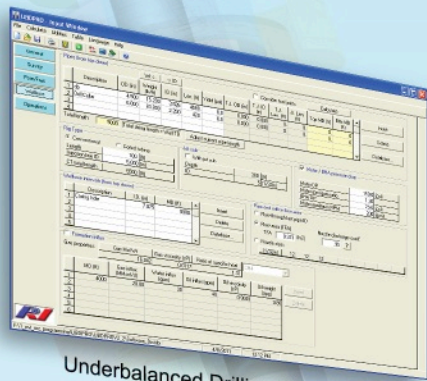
UBDPRO - Input Window
File Calculation Utilities Table Language Help
General
Survey
Flow Test
Wellbore
Operations
Description
OD (in)
Length (ft)
ID (in)
Len. (ft)
Weight (lb/ft)
Grade
Consider tool joints
Total length
Rig Type
Conventional
Coiled tubing
Length
Jet sub
Open hole / Casing
Wellbore intervals (from top down)
Description
Casing hole
Insert
Delete
Redefine
Liner
Wellbore Influx
Gas properties
Next
Underbalanced Drilli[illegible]